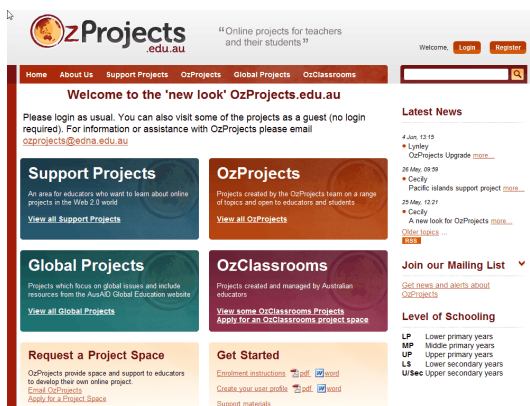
OzProjects .edu.au

"Online projects for teachers and their students"

Welcome, Login Register

Home About Us Support Projects OzProjects Global Projects OzClassrooms

Welcome to the 'new look' OzProjects.edu.au

Please login as usual. You can also visit some of the projects as a guest (no login required). For information or assistance with OzProjects please email ozprojects@edna.edu.au

Support Projects

An area for educators who want to learn about online projects in the Web 2.0 world

View all Support Projects

OzProjects

Projects created by the OzProjects team on a range of topics and open to educators and students

View all OzProjects

Global Projects

Projects which focus on global issues and include resources from the AusAID Global Education website

View all Global Projects

OzClassrooms

Projects created and managed by Australian educators

View some OzClassrooms Projects
Apply for an OzClassrooms project space

Request a Project Space

OzProjects provide space and support to educators to develop their own online project.
Email OzProjects
Apply for a Project Space

Get Started

Enrolment instructions pdf word
Create your user profile pdf word
Support materials

Latest News

4 Jun, 13:15
Lynley
OzProjects Upgrade more...

26 May, 09:59
Cecily
Pacific islands support project more...

25 May, 12:21
Cecily
A new look for OzProjects more...

Older topics ...
RSS

Join our Mailing List

Get news and alerts about OzProjects

Level of Schooling

LP Lower primary years
MP Middle primary years
UP Upper primary years
LS Lower secondary years
U/Sec Upper secondary years